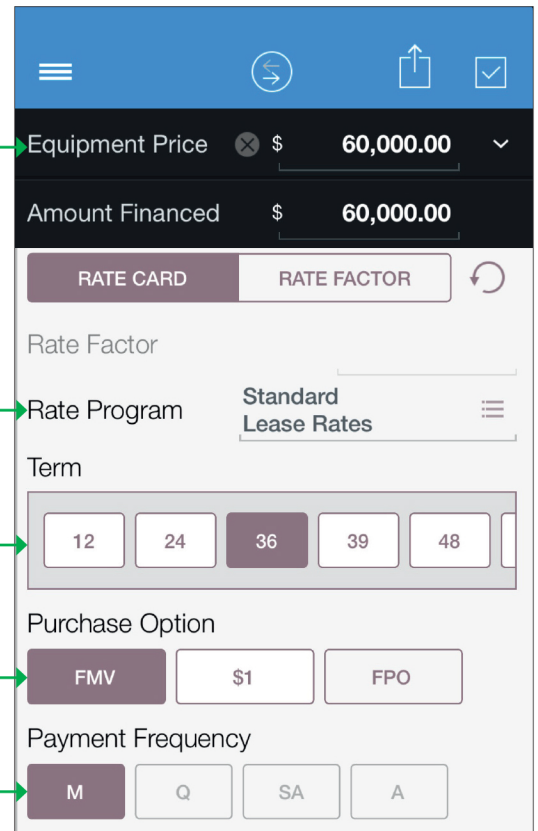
Equipment Price $ 60,000.00

Amount Financed $ 60,000.00

RATE CARD RATE FACTOR

Rate Factor

Rate Program Standard Lease Rates

Term

12 24 36 39 48

Purchase Option

FMV $1 FPO

Payment Frequency

M Q SA A